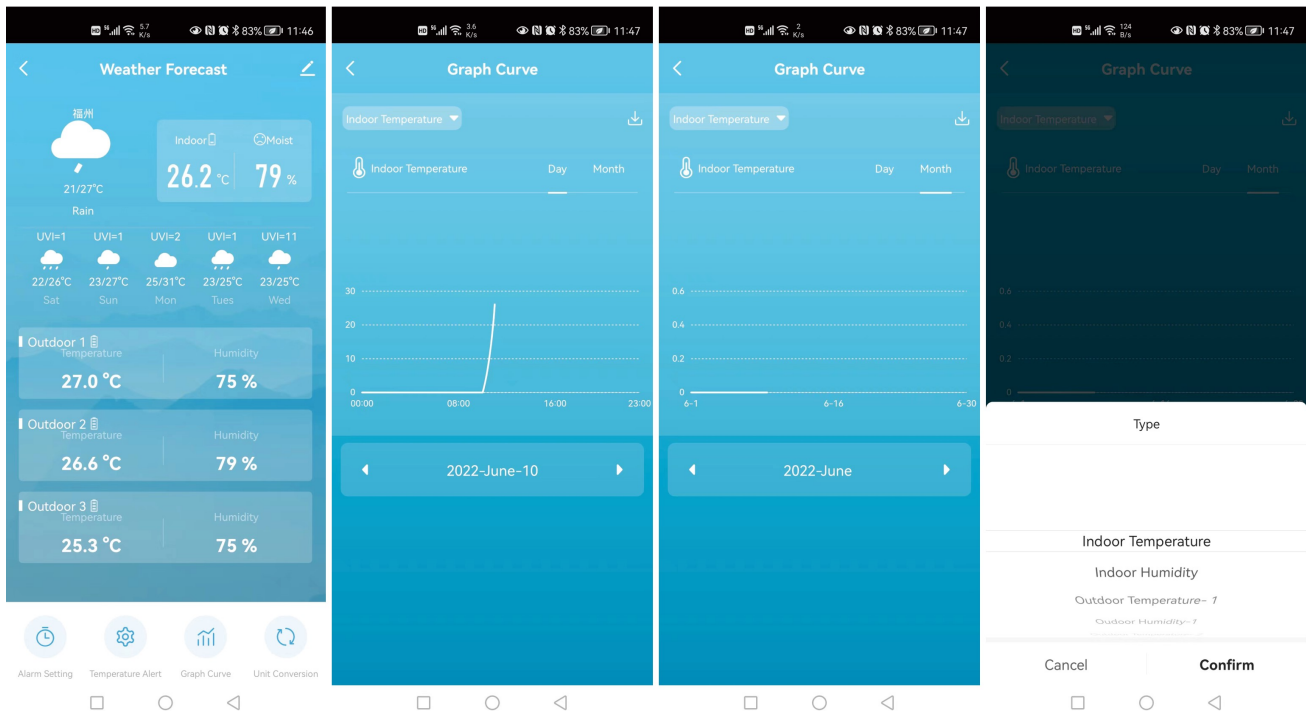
HD 5G .ıll 5.7 K/s 83% 11:46

Weather Forecast

福州

21/27°C

Rain

Indoor

26.2 °C

Moist

79 %

| UVI=1 | UVI=1 | UVI=2 | UVI=1 | UVI=11 |
|---|---|---|---|---|
| 22/26°C | 23/27°C | 25/31°C | 23/25°C | 23/25°C |
| Sat | Sun | Mon | Tues | Wed |

Outdoor 1
Temperature 27.0 °C
Humidity 75 %

Outdoor 2
Temperature 26.6 °C
Humidity 79 %

Outdoor 3
Temperature 25.3 °C
Humidity 75 %

Alarm Setting
Temperature Alert
Graph Curve
Unit Conversion

HD 5G .ıll 3.6 K/s 83% 11:47

Graph Curve

Indoor Temperature

Indoor Temperature
Day
Month

30
20
10
0
00:00
08:00
16:00
23:00

2022-June-10

HD 5G .ıll 2 K/s 83% 11:47

Graph Curve

Indoor Temperature

Indoor Temperature
Day
Month

0.6
0.4
0.2
0
6-1
6-16
6-30

2022-June

HD 5G .ıll 124 B/s 83% 11:47

Graph Curve

Indoor Temperature

Indoor Temperature
Day
Month

0.6
0.4
0.2
0

Type

Indoor Temperature
Indoor Humidity
Outdoor Temperature- 1
Outdoor Humidity-1

Cancel
Confirm